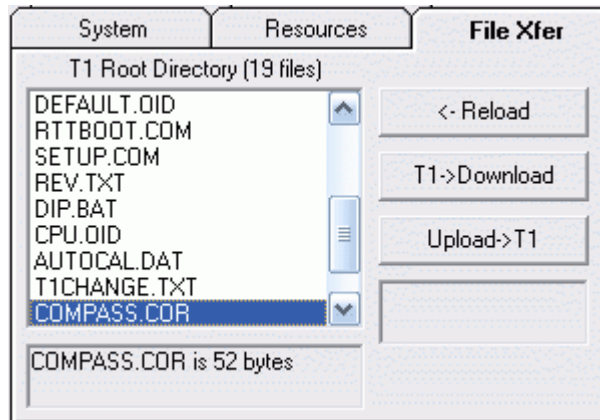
System
Resources
File Xfer

T1 Root Directory (19 files)

DEFAULT.OID
RTTBOOT.COM
SETUP.COM
REV.TXT
DIP.BAT
CPU.OID
AUTOCAL.DAT
T1CHANGE.TXT
COMPASS.COR

<- Reload

T1->Download

Upload->T1

COMPASS.COR is 52 bytes